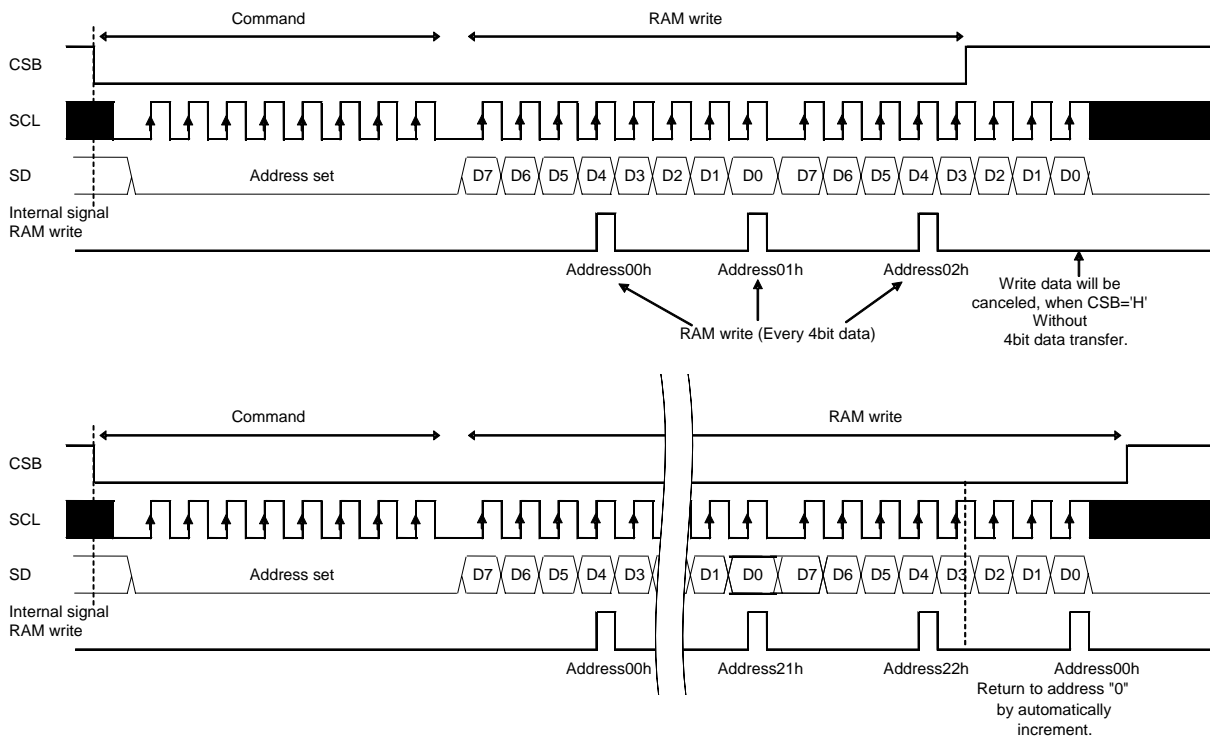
Command

RAM write

CSB

SCL

SD

Address set

D7 D6 D5 D4 D3 D2 D1 D0 D7 D6 D5 D4 D3 D2 D1 D0

Internal signal RAM write

Address00h

Address01h

Address02h

Write data will be canceled, when CSB='H' Without 4bit data transfer.

RAM write (Every 4bit data)

Command

RAM write

CSB

SCL

SD

Address set

D7 D6 D5 D4 D3 D1 D0 D7 D6 D5 D4 D3 D2 D1 D0

Internal signal RAM write

Address00h

Address21h

Address22h

Address00h

Return to address "0" by automatically increment.